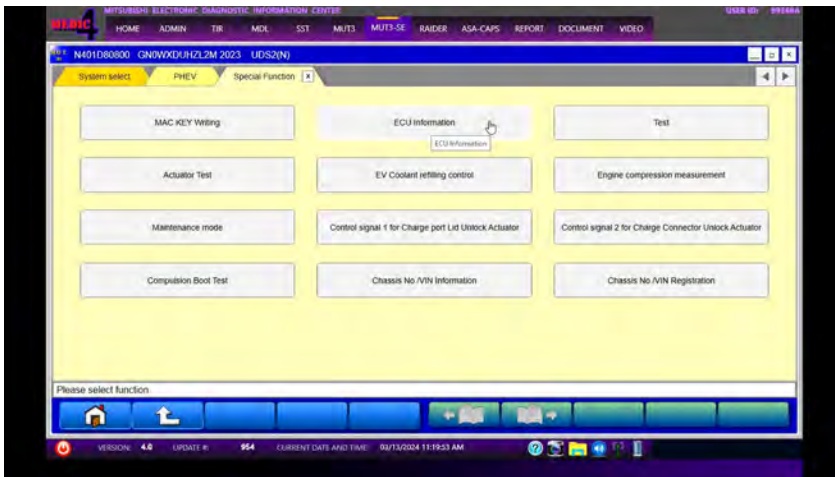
MEDIC 4 MITSUBISHI ELECTRONIC DIAGNOSTIC INFORMATION CENTER USER ID: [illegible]

HOME ADMIN TIR MDL SST MUT3 MUT3-SE RAIDER ASA-CAPS REPORT DOCUMENT VIDEO

N401D80800 GN0WXDUHZL2M 2023 UDS2(N)

System select PHEV Special Function

MAC KEY Writing
ECU Information
ECU Information
Test
Actuator Test
EV Coolant refilling control
Engine compression measurement
Maintenance mode
Control signal 1 for Charge port Lid Unlock Actuator
Control signal 2 for Charge Connector Unlock Actuator
Compulsion Boot Test
Chassis No /VIN Information
Chassis No /VIN Registration

Please select function

VERSION: 4.0 UPDATE #: 954 CURRENT DATE AND TIME: 03/13/2024 11:19:53 AM